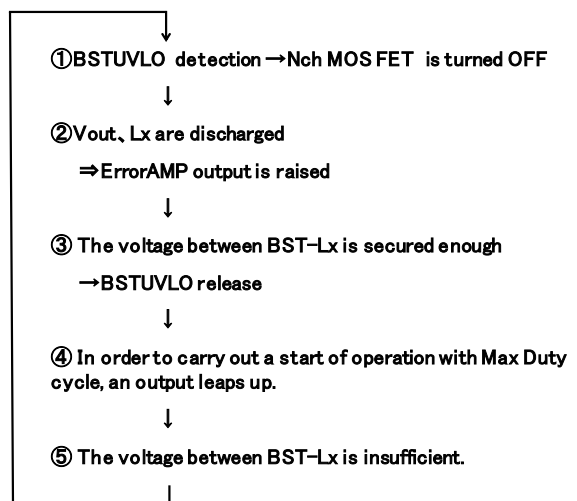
①BSTUVLO detection →Nch MOS FET is turned OFF

↓

②Vout、Lx are discharged

⇒ErrorAMP output is raised

↓

③ The voltage between BST−Lx is secured enough

→BSTUVLO release

↓

④ In order to carry out a start of operation with Max Duty cycle, an output leaps up.

↓

⑤ The voltage between BST−Lx is insufficient.